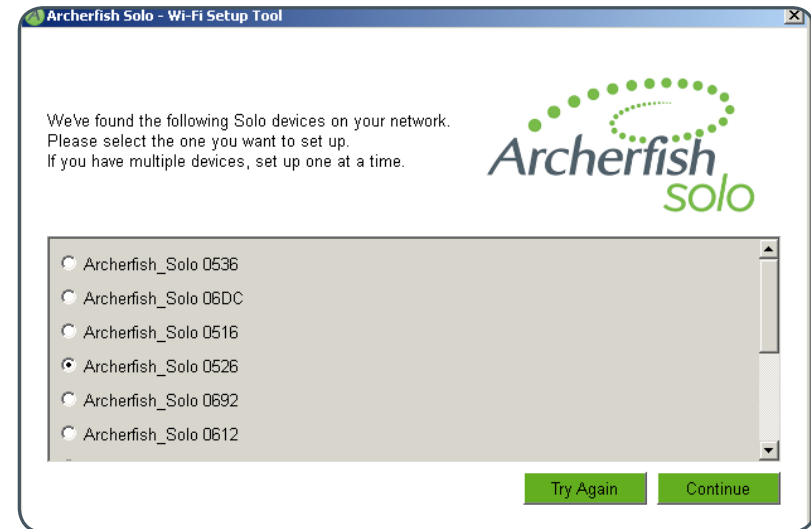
Archerfish Solo - Wi-Fi Setup Tool

We've found the following Solo devices on your network.
Please select the one you want to set up.
If you have multiple devices, set up one at a time.

Archerfish solo

Archerfish_Solo 0536
Archerfish_Solo 06DC
Archerfish_Solo 0516
Archerfish_Solo 0526
Archerfish_Solo 0692
Archerfish_Solo 0612

Try Again
Continue